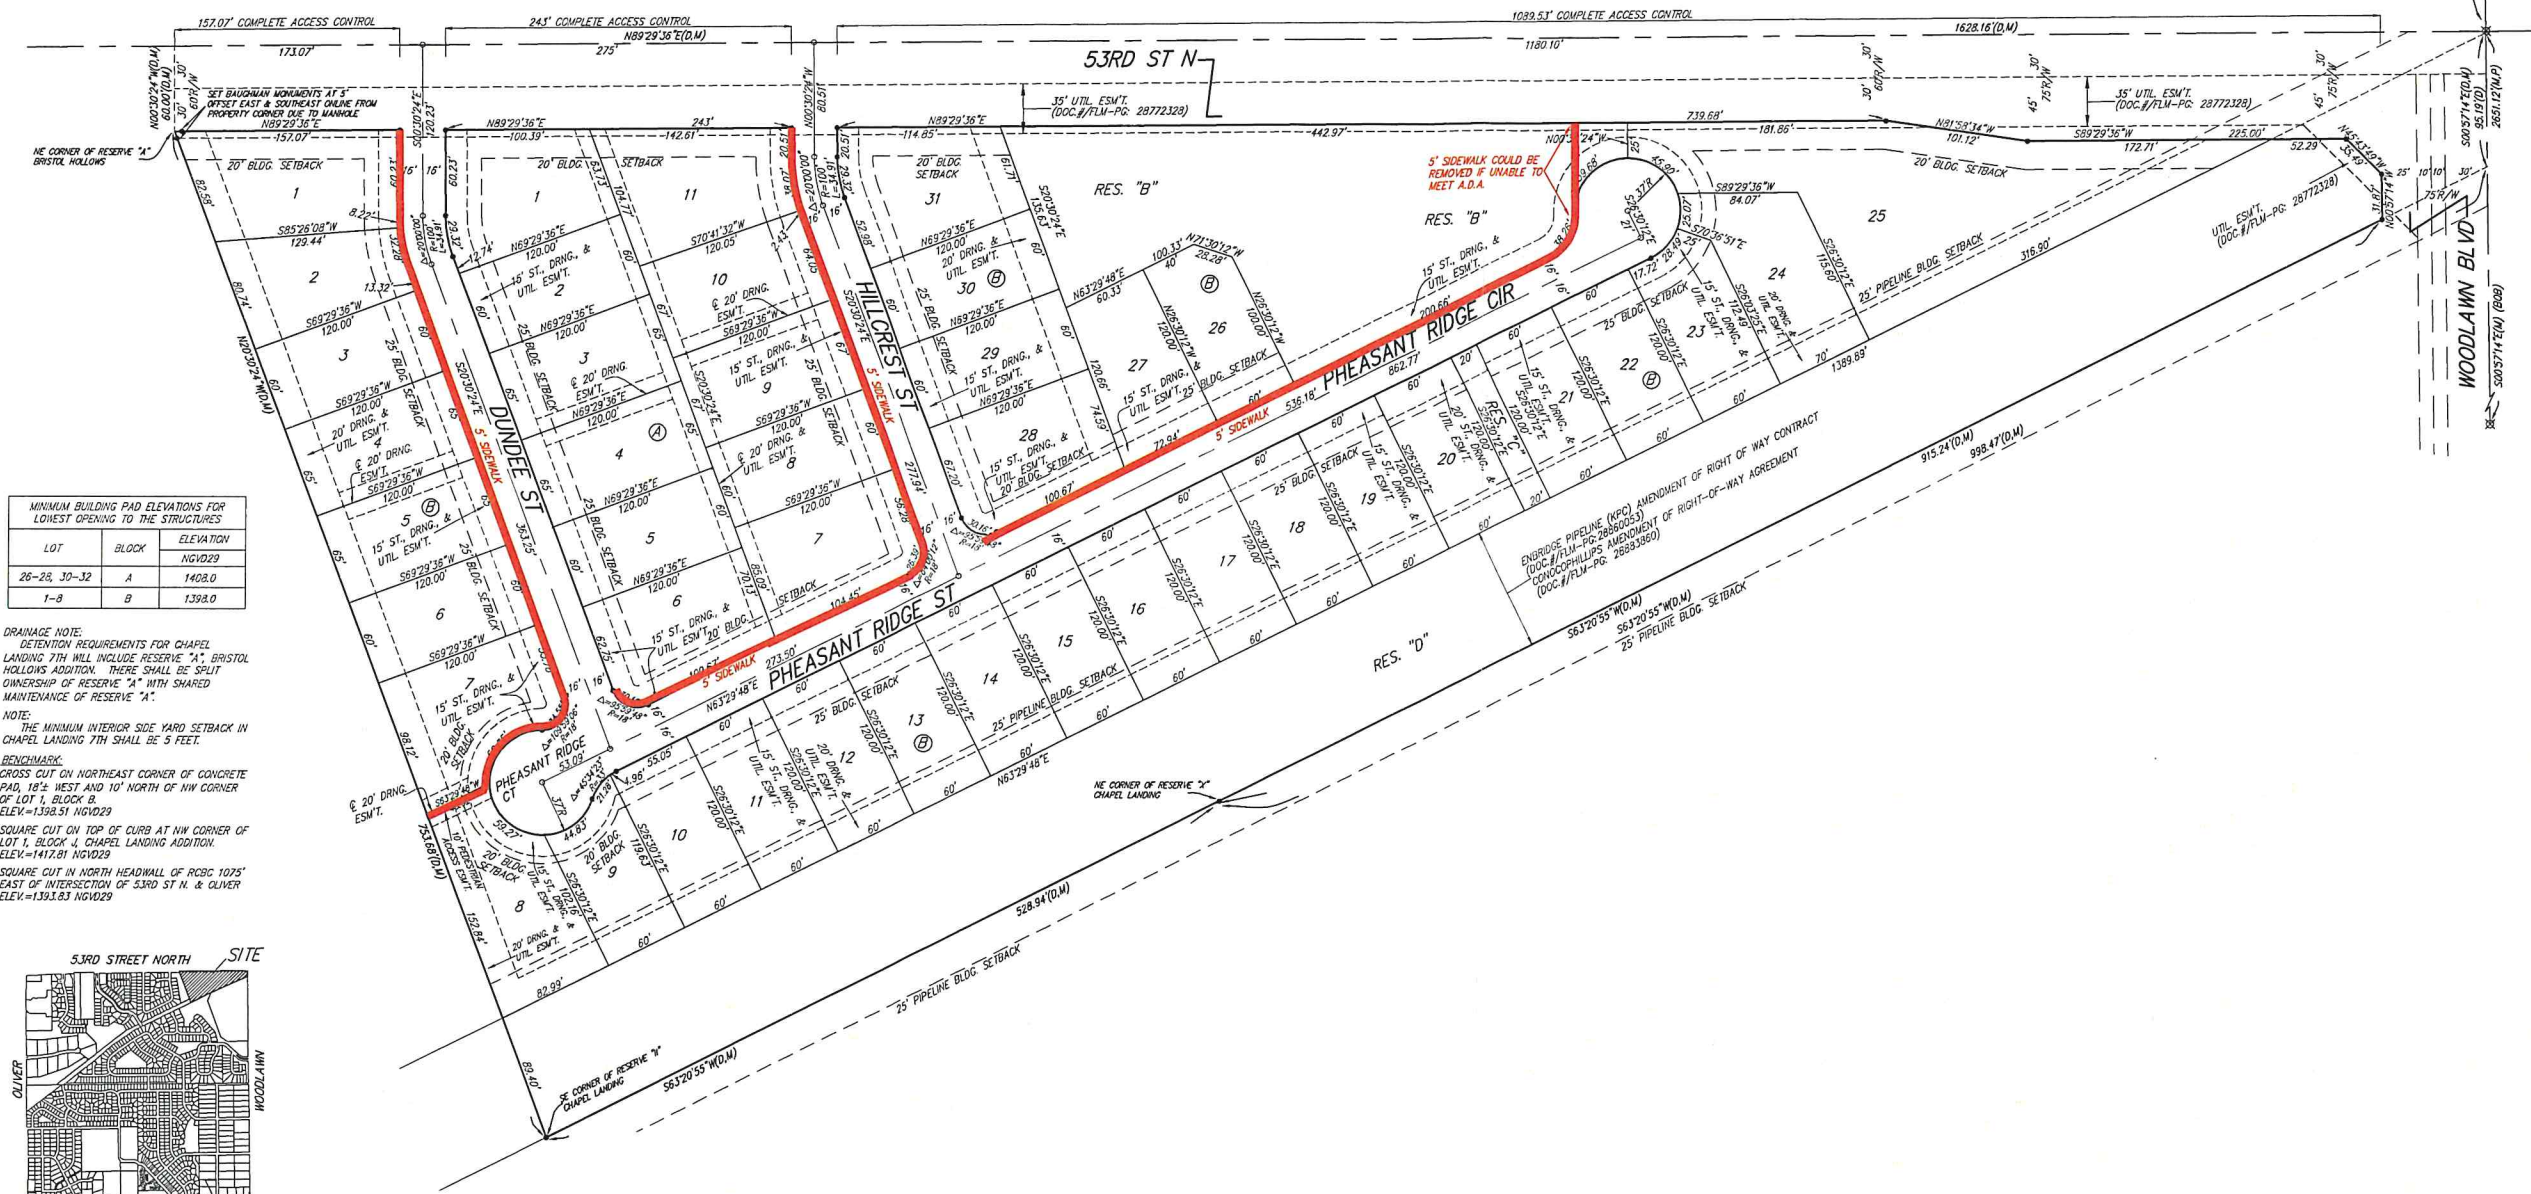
157.07' COMPLETE ACCESS CONTROL
243' COMPLETE ACCESS CONTROL
1089.53' COMPLETE ACCESS CONTROL
173.07'
N89°29'36"E(D,M)
275'
1180.10'
1628.16'(D,M)
53RD ST N
N00°30'24"W(D,M)
60.00'(D,M)
30'
60'R/W
30'
SET BAUGHMAN MONUMENTS AT 5' OFFSET EAST & SOUTHEAST ONLINE FROM PROPERTY CORNER DUE TO MANHOLE
N89°29'36"E
157.07'
NE CORNER OF RESERVE "A" BRISTOL HOLLOWS
35' UTIL. ESM'T. (DOC.#/FLM-PG: 28772328)
35' UTIL. ESM'T. (DOC.#/FLM-PG: 28772328)
N89°29'36"E
100.39'
142.61'
243'
114.85'
N89°29'36"E
442.97'
739.68'
181.86'
N81°58'34"W
101.12'
S89°29'36"W
172.71'
225.00'
52.29
20' BLDG. SETBACK
20' BLDG. SETBACK
20' BLDG. SETBACK
20' BLDG. SETBACK
5' SIDEWALK COULD BE REMOVED IF UNABLE TO MEET A.D.A.
RES. "B"
RES. "B"
S85°26'08"W
129.44'
S69°29'36"W
120.00'
N69°29'36"E
120.00
S70°41'32"W
120.05'
N69°29'36"E
120.00'
20' DRNG. & UTIL. ESM'T.
15' ST., DRNG., & UTIL. ESM'T.
DUNDEE ST
HILLCREST ST
PHEASANT RIDGE CIR
PHEASANT RIDGE ST
PHEASANT RIDGE CT
5' SIDEWALK
5' SIDEWALK
5' SIDEWALK
5' SIDEWALK
5' SIDEWALK
363.25'
277.94'
862.77'
536.18'
273.50'
104.45'
100.67'
N63°29'48"E
S89°29'36"W
84.07'
S70°36'51"E
25' PIPELINE BLDG. SETBACK
316.90'
1389.89'
UTIL. ESM'T. (DOC.#/FLM-PG: 28772328)
WOODLAWN BLVD
75'R/W
S00°57'14"E(D,M)
2651.12'(M,P)
95.19'(D)
RES. "C"
RES. "D"
ENBRIDGE PIPELINE (KPC) AMENDMENT OF RIGHT OF WAY CONTRACT (DOC.#/FLM-PG: 28860053)
CONOCOPHILLIPS AMENDMENT OF RIGHT-OF-WAY AGREEMENT (DOC.#/FLM-PG: 28883860)
915.24'(D,M)
998.47'(D,M)
S63°20'55"W(D,M)
S63°20'55"W(D,M)
25' PIPELINE BLDG. SETBACK
NE CORNER OF RESERVE "X" CHAPEL LANDING
528.94'(D,M)
25' PIPELINE BLDG. SETBACK
SE CORNER OF RESERVE "H" CHAPEL LANDING
S63°20'55"W(D,M)
89.40'
82.99'
152.84'
753.68'(D,M)
10' PEDESTRIAN ACCESS ESM'T.
98.12'
20' DRNG. ESM'T.
N20°30'24"W(D,M)

| MINIMUM BUILDING PAD ELEVATIONS FOR LOWEST OPENING TO THE STRUCTURES | | |
|---|---|---|
| LOT | BLOCK | ELEVATION NGVD29 |
| 26-28, 30-32 | A | 1408.0 |
| 1-8 | B | 1398.0 |

DRAINAGE NOTE:
DETENTION REQUIREMENTS FOR CHAPEL LANDING 7TH WILL INCLUDE RESERVE "A", BRISTOL HOLLOWS ADDITION. THERE SHALL BE SPLIT OWNERSHIP OF RESERVE "A" WITH SHARED MAINTENANCE OF RESERVE "A".

NOTE:
THE MINIMUM INTERIOR SIDE YARD SETBACK IN CHAPEL LANDING 7TH SHALL BE 5 FEET.

BENCHMARK:
CROSS CUT ON NORTHEAST CORNER OF CONCRETE PAD, 18'± WEST AND 10' NORTH OF NW CORNER OF LOT 1, BLOCK B. ELEV.=1398.51 NGVD29

SQUARE CUT ON TOP OF CURB AT NW CORNER OF LOT 1, BLOCK J, CHAPEL LANDING ADDITION. ELEV.=1417.81 NGVD29

SQUARE CUT IN NORTH HEADWALL OF RCBC 1075' EAST OF INTERSECTION OF 53RD ST N. & OLIVER ELEV.=1393.83 NGVD29

53RD STREET NORTH
SITE
OLIVER
WOODLAWN